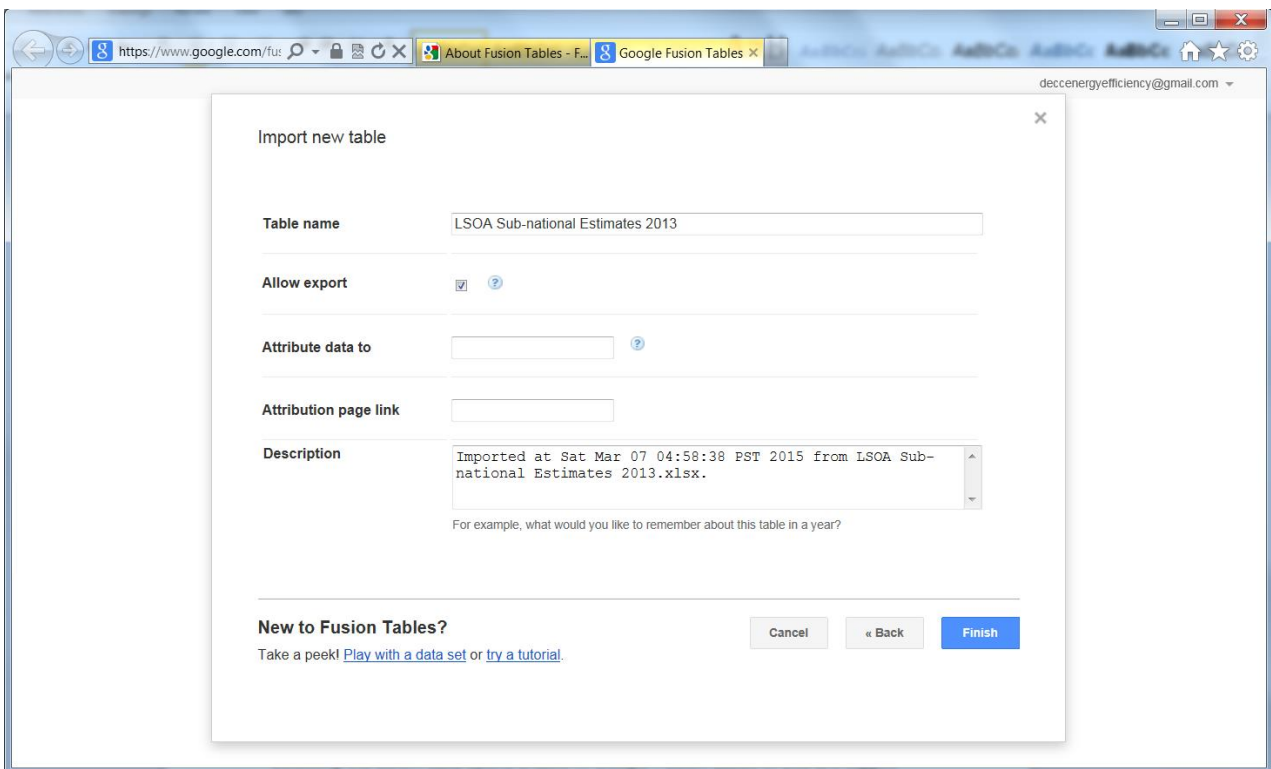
https://www.google.com/fu: About Fusion Tables - F... Google Fusion Tables ×

AaBbCc AaBbCc AaBbCc AaBbCc AaBbCc

deccenergyefficiency@gmail.com

Import new table

×

Table name | LSOA Sub-national Estimates 2013

Allow export

Attribute data to

Attribution page link

Description | Imported at Sat Mar 07 04:58:38 PST 2015 from LSOA Sub-national Estimates 2013.xlsx.

For example, what would you like to remember about this table in a year?

New to Fusion Tables?

Take a peek! Play with a data set or try a tutorial.

Cancel

« Back

Finish